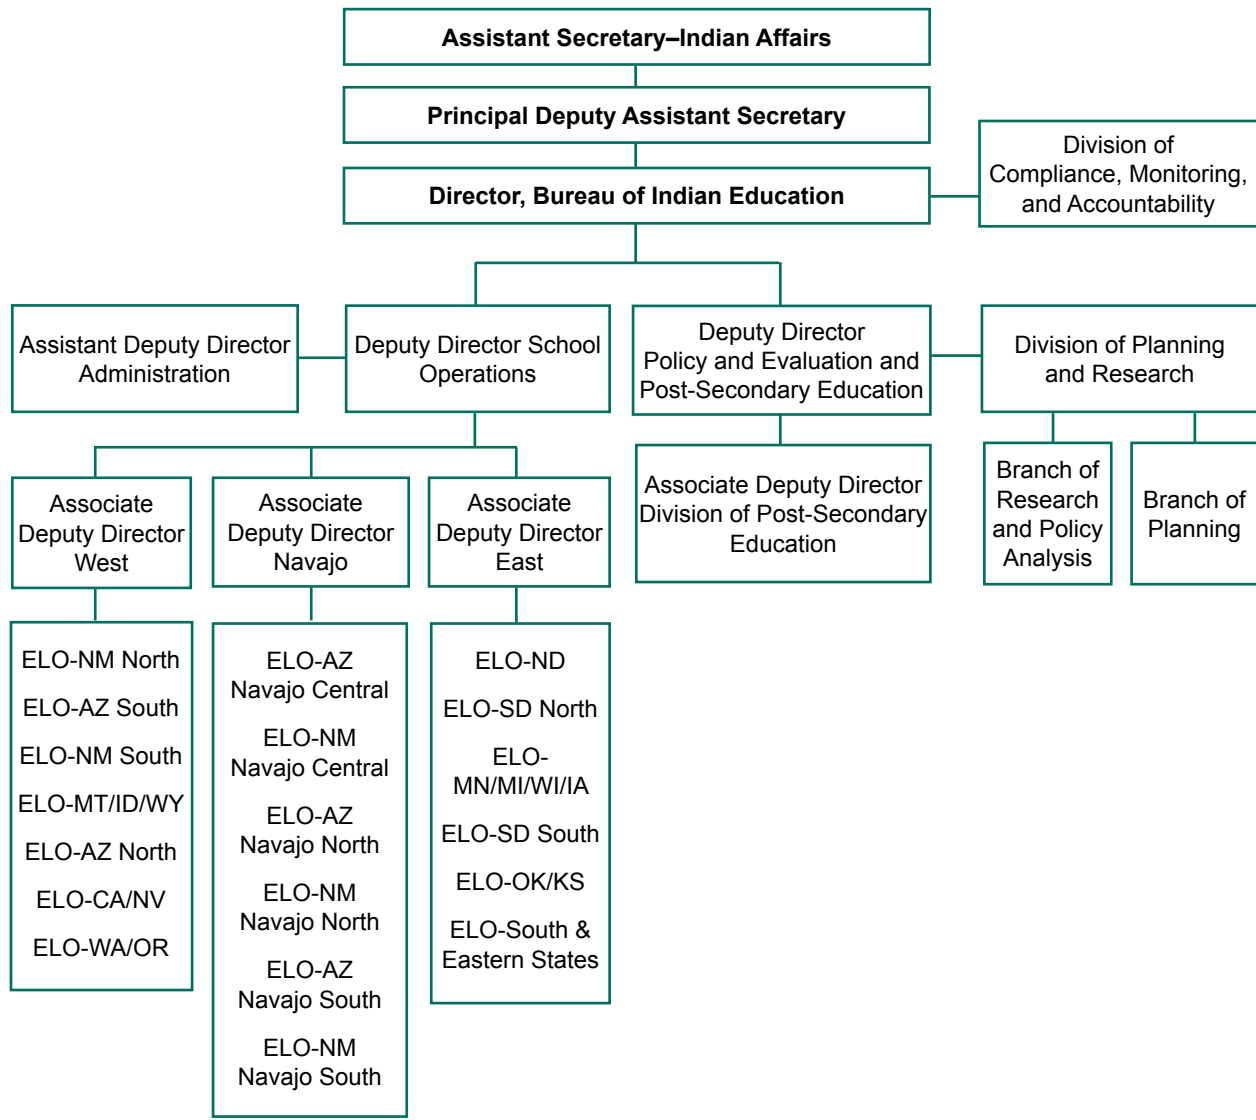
Assistant Secretary–Indian Affairs

Principal Deputy Assistant Secretary

Director, Bureau of Indian Education

Division of Compliance, Monitoring, and Accountability

Assistant Deputy Director Administration

Deputy Director School Operations

Deputy Director Policy and Evaluation and Post-Secondary Education

Division of Planning and Research

Associate Deputy Director West

Associate Deputy Director Navajo

Associate Deputy Director East

Associate Deputy Director Division of Post-Secondary Education

Branch of Research and Policy Analysis

Branch of Planning

ELO-NM North

ELO-AZ South

ELO-NM South

ELO-MT/ID/WY

ELO-AZ North

ELO-CA/NV

ELO-WA/OR

ELO-AZ Navajo Central

ELO-NM Navajo Central

ELO-AZ Navajo North

ELO-NM Navajo North

ELO-AZ Navajo South

ELO-NM Navajo South

ELO-ND

ELO-SD North

ELO-MN/MI/WI/IA

ELO-SD South

ELO-OK/KS

ELO-South & Eastern States